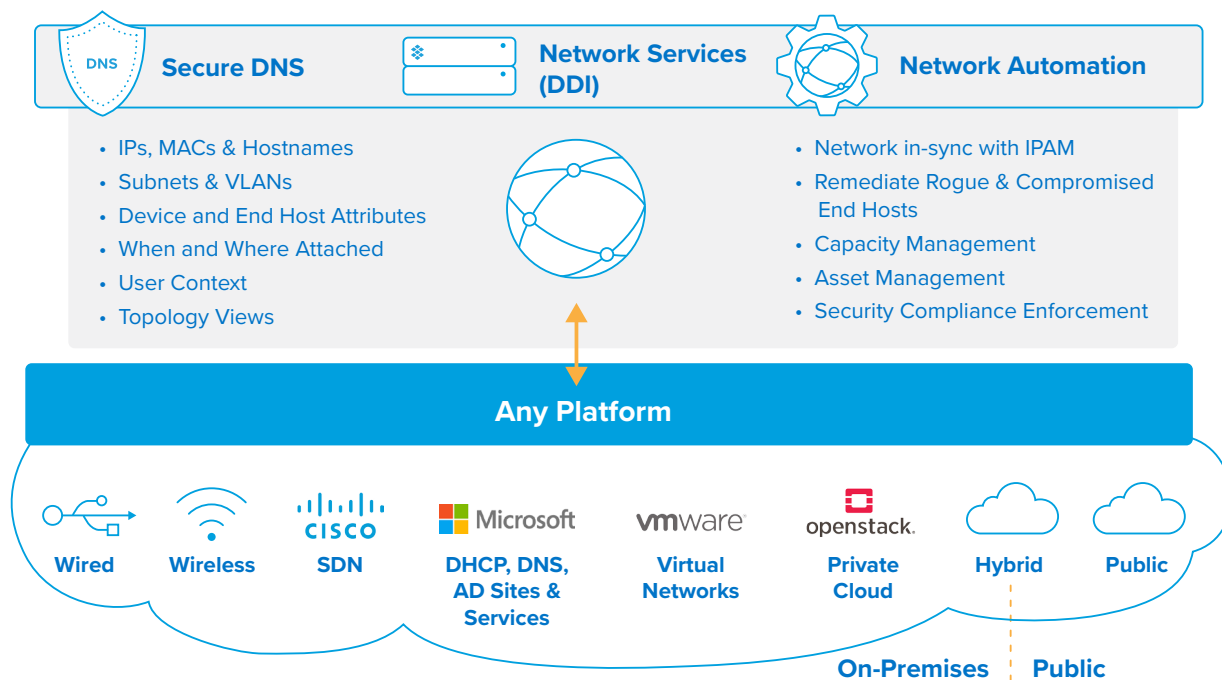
DNS Secure DNS

Network Services (DDI)

Network Automation

- IPs, MACs & Hostnames
- Subnets & VLANs
- Device and End Host Attributes
- When and Where Attached
- User Context
- Topology Views

- Network in-sync with IPAM
- Remediate Rogue & Compromised End Hosts
- Capacity Management
- Asset Management
- Security Compliance Enforcement

Any Platform

Wired

Wireless

CISCO
SDN

Microsoft
DHCP, DNS, AD Sites & Services

vmware
Virtual Networks

openstack.
Private Cloud

Hybrid

Public

On-Premises

Public